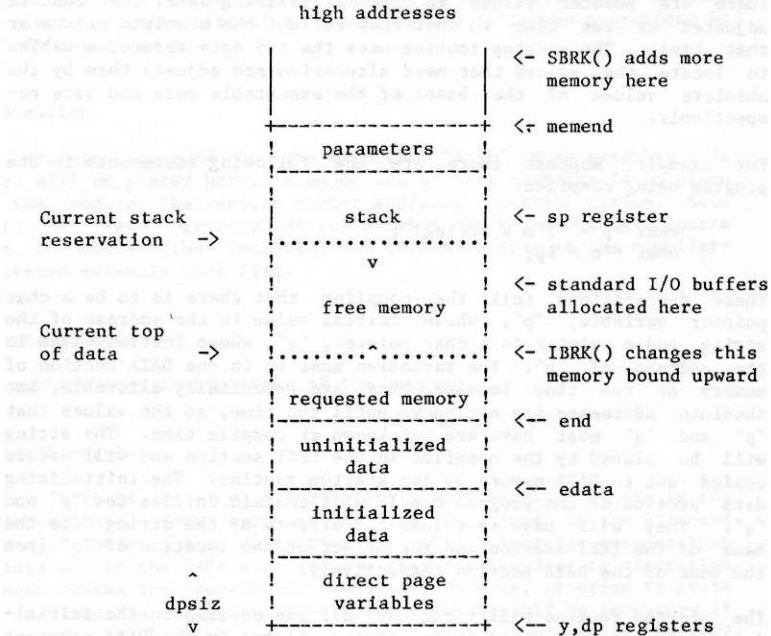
high addresses

<- SBRK() adds more memory here

<- memend

parameters

Current stack reservation ->

stack

<- sp register

v

<- standard I/O buffers allocated here

free memory

Current top of data ->

^

<- IBRK() changes this memory bound upward

requested memory

<-- end

uninitialized data

<- edata

initialized data

^

direct page variables

dpsiz

v

<-- y,dp registers